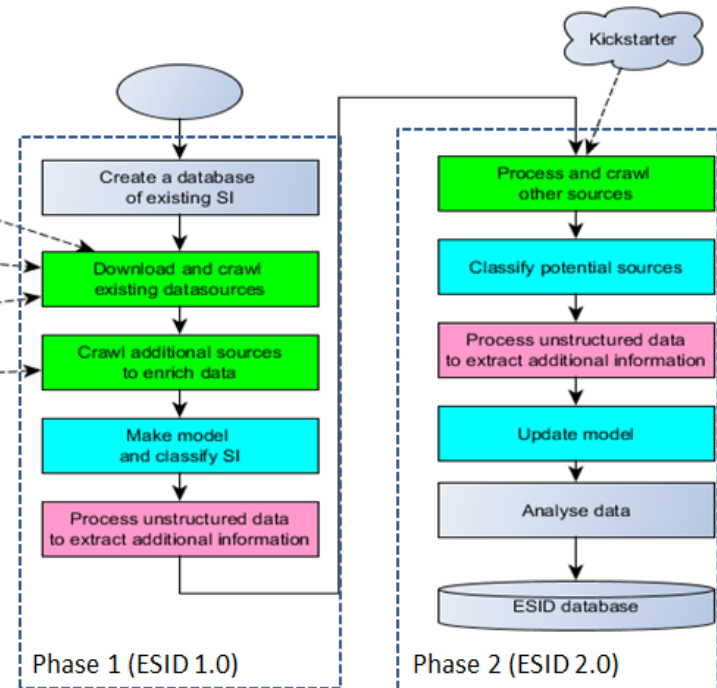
Kickstarter

Create a database of existing SI

Download and crawl existing datasources

Crawl additional sources to enrich data

Make model and classify SI

Process unstructured data to extract additional information

Phase 1 (ESID 1.0)

Process and crawl other sources

Classify potential sources

Process unstructured data to extract additional information

Update model

Analyse data

ESID database

Phase 2 (ESID 2.0)